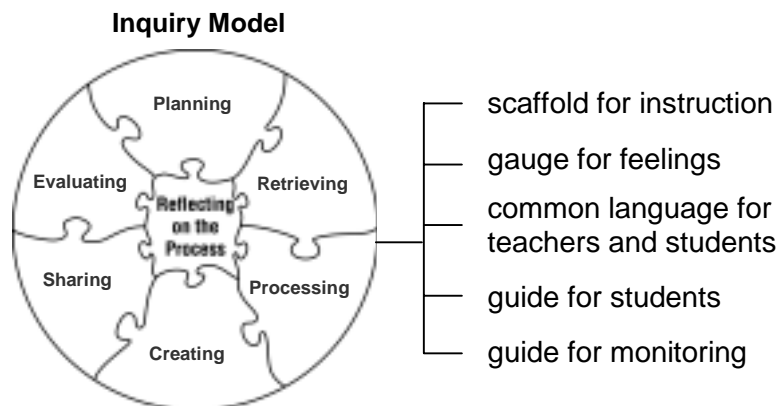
Inquiry Model

Planning
Retrieving
Processing
Creating
Sharing
Evaluating
Reflecting on the Process

scaffold for instruction
gauge for feelings
common language for teachers and students
guide for students
guide for monitoring